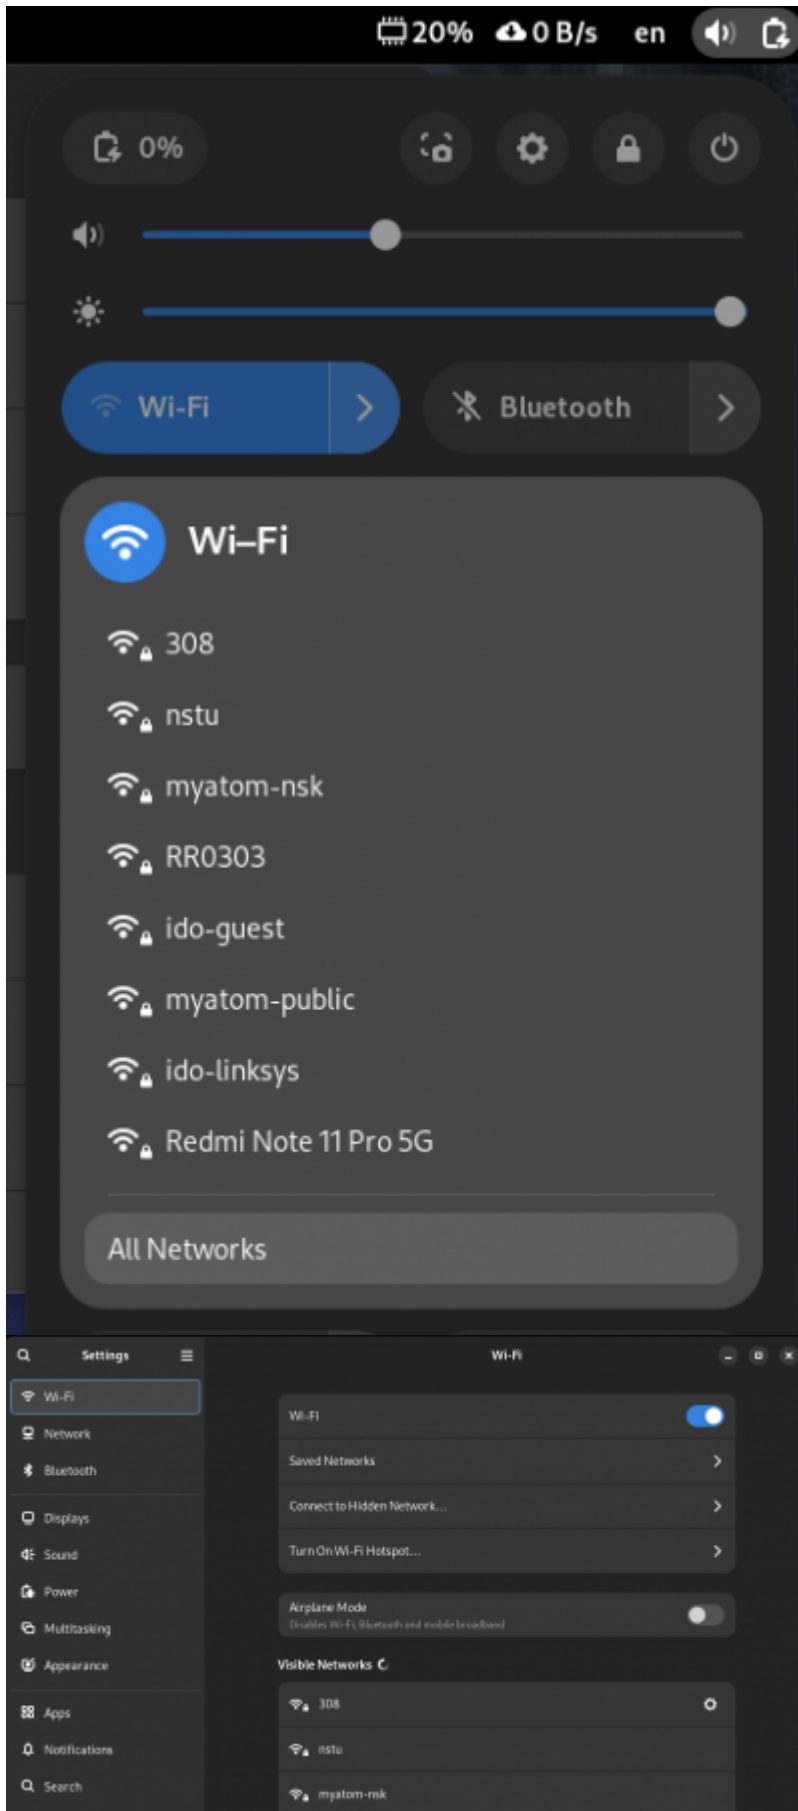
20% 0 B/s en

0%

Wi-Fi
Bluetooth

Wi–Fi
308
nstu
myatom-nsk
RR0303
ido-guest
myatom-public
ido-linksys
Redmi Note 11 Pro 5G
All Networks

Settings
Wi-Fi
Network
Bluetooth
Displays
Sound
Power
Multitasking
Appearance
Apps
Notifications
Search

Wi-Fi
Wi-Fi
Saved Networks
Connect to Hidden Network...
Turn On Wi-Fi Hotspot...
Airplane Mode
Disables Wi-Fi, Bluetooth and mobile broadband
Visible Networks
308
nstu
myatom-nsk